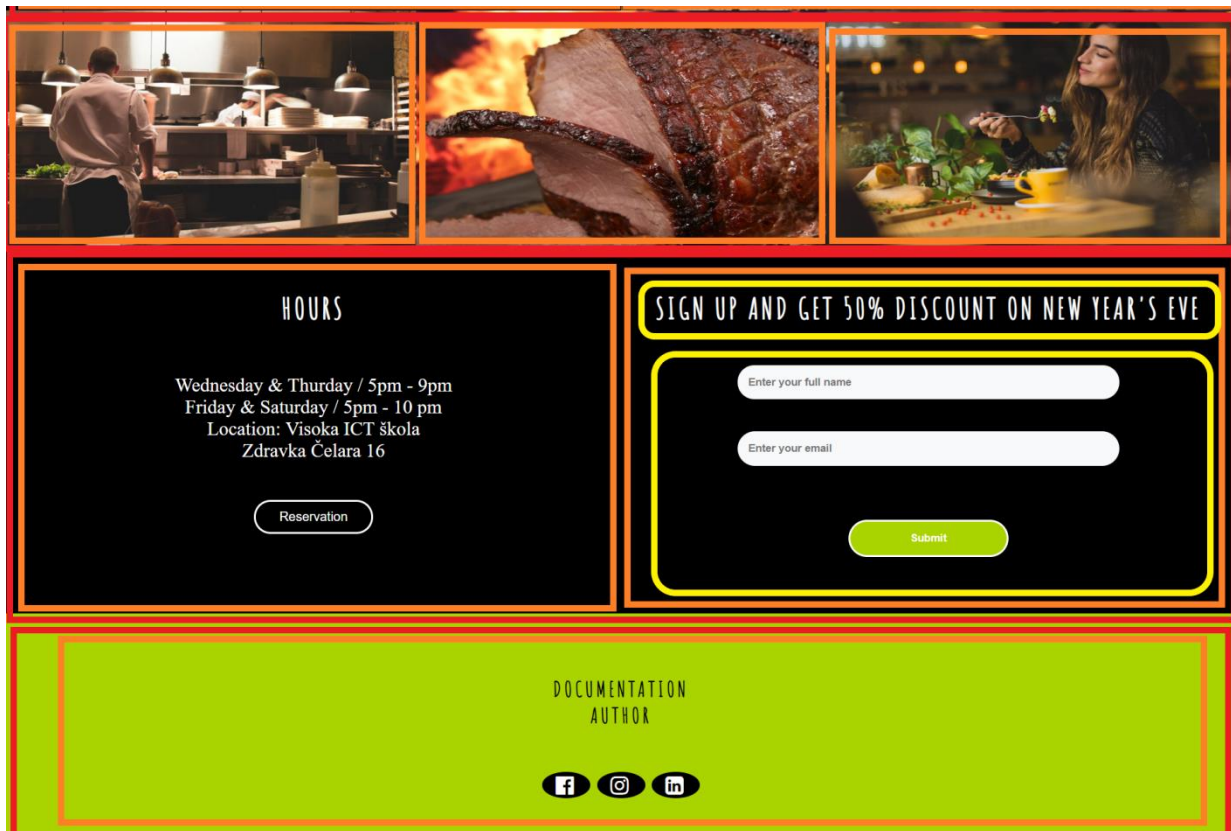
HOURS

Wednesday & Thurday / 5pm - 9pm
Friday & Saturday / 5pm - 10 pm
Location: Visoka ICT škola
Zdravka Čelara 16

Reservation

SIGN UP AND GET 50% DISCOUNT ON NEW YEAR'S EVE

Enter your full name

Enter your email

Submit

DOCUMENTATION
AUTHOR